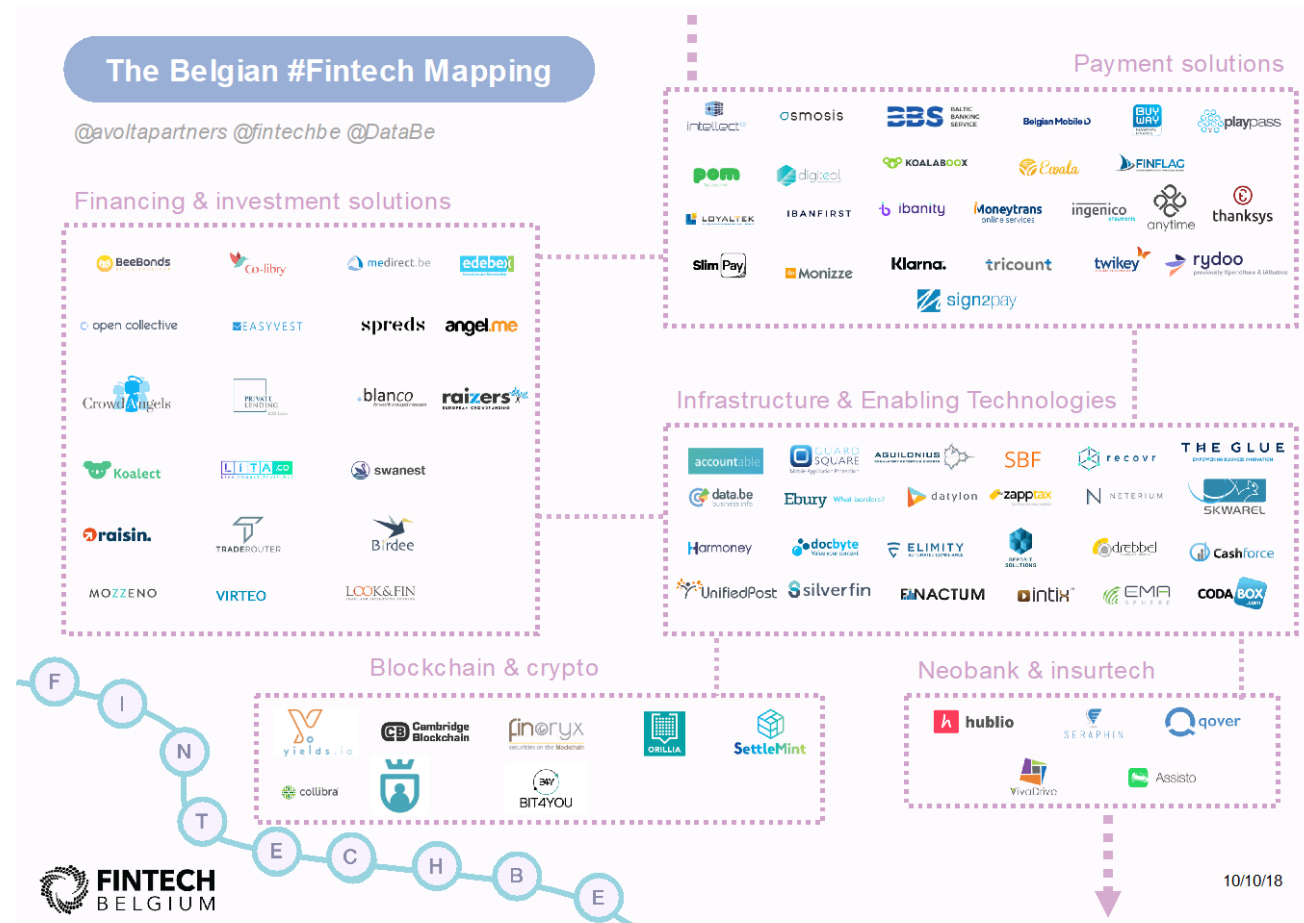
The Belgian #Fintech Mapping

@avoltapartners @fintechbe @DataBe

Payment solutions

intellect, osmosis, BBS BALTIC BANKING SERVICE, Belgian Mobile ID, BUY WAY, playpass, pom, digiteal, KOALABOOX, Ewala, FINFLAG, LOYALTEK, IBANFIRST, ibanity, Moneytrans online services, ingenico ePayments, anytime, thanksys, SlimPay, Monizze, Klarna., tricount, twikey, rydoo previously Xpenditure & IABtickets, sign2pay

Financing & investment solutions

BeeBonds, Co-libry, medirect.be, edebex, open collective, EASYVEST, spreds, angel.me, CrowdAngels, PRIVATE LENDING, blanco, raizers, Koalect, LITA.co, swanest, raisin., TRADEROUTER, Birdee, MOZZENO, VIRTEO, LOOK&FIN

Infrastructure & Enabling Technologies

accountable, GUARD SQUARE, AQUILONIUS, SBF, recovr, THE GLUE, data.be business info, Ebury What borders?, datylon, zapptax, NETERIUM, SKWAREL, Harmoney, docbyte, ELIMITY, DEFACT SOLUTIONS, drebbel, Cashforce, UnifiedPost, silverfin, FINACTUM, intix, EMA SPHERE, CODA BOX

Blockchain & crypto

yields.io, Cambridge Blockchain, finoryx securities on the blockchain, ORILLIA, SettleMint, collibra, BIT4YOU

Neobank & insurtech

hublio, SERAPHIN, qover, VivaDrive, Assisto

F I N T E C H B E

FINTECH BELGIUM

10/10/18